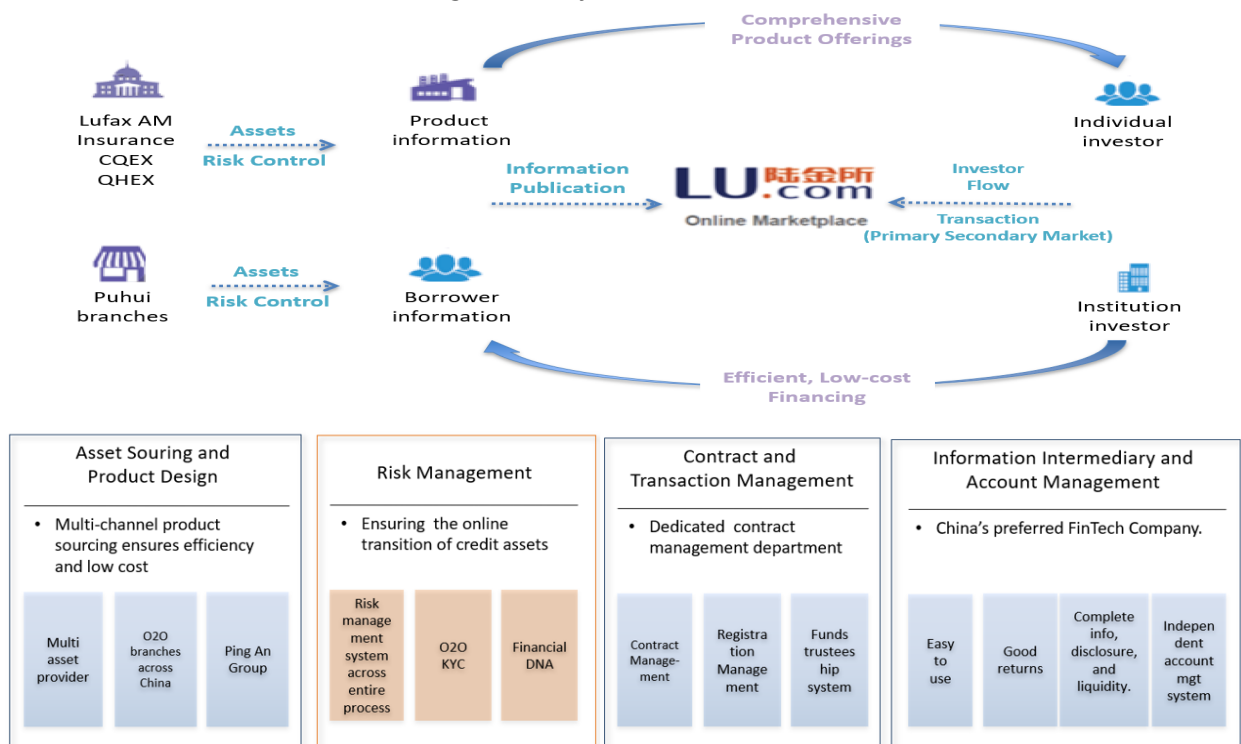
Comprehensive Product Offerings

Lufax AM
Insurance
CQEX
QHEX

Assets
Risk Control

Product information

Individual investor

Information Publication

LU.com 陆金所
Online Marketplace

Investor Flow

Transaction (Primary Secondary Market)

Puhui branches

Assets
Risk Control

Borrower information

Institution investor

Efficient, Low-cost Financing

Asset Souring and Product Design

• Multi-channel product sourcing ensures efficiency and low cost

| Multi asset provider | O2O branches across China | Ping An Group |
|---|---|---|

Risk Management

• Ensuring the online transition of credit assets

| Risk management system across entire process | O2O KYC | Financial DNA |
|---|---|---|

Contract and Transaction Management

• Dedicated contract management department

| Contract Manage-ment | Registration Management | Funds trusteeship system |
|---|---|---|

Information Intermediary and Account Management

• China's preferred FinTech Company.

| Easy to use | Good returns | Complete info, disclosure, and liquidity. | Independent account mgt system |
|---|---|---|---|